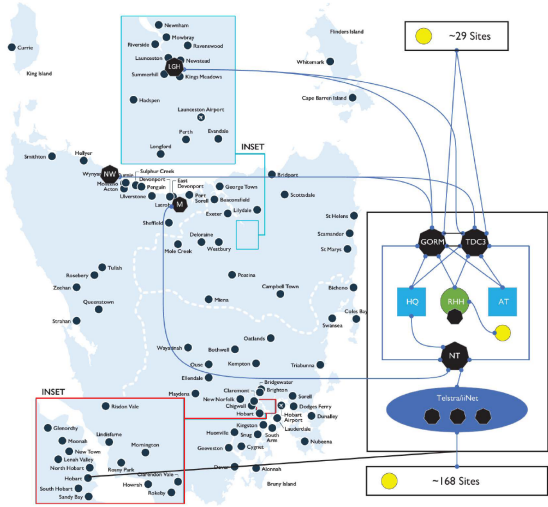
Currie

King Island

Newnham
Mowbray
Riverside
Ravenswood
Launceston
LGH
Newstead
Summerhill
Kings Meadows
Hadspen
Launceston Airport
Perth
Evandale
Longford

Flinders Island

Whitemark

Cape Barren Island

~29 Sites

INSET

Hellyer
Smithton
NW
Wynyard
Burnie
Sulphur Creek
Penguin
Ulverstone
Devonport
East Devonport
Acton
Montello
Latrobe
M
Port Sorell
Beaconsfield
George Town
Exeter
Lilydale
Bridport
Scottsdale
Sheffield
Deloraine
Westbury
Mole Creek

St Helens
Scamander
St Marys

GORM
TDC3
HQ
RHH
AT
NT
TelstraIPNet

Rosebery
Tullah
Zeehan
Queenstown
Strahan

Poatina
Campbell Town
Miena
Bicheno
Coles Bay
Swansea

Oatlands
Wayatinah
Bothwell
Ouse
Kempton
Triabunna
Ellendale
Maydena
Bridgewater
Brighton
Claremont
New Norfolk
Chigwell
Sorell
Dodges Ferry
Hobart
Hobart Airport
Dunalley
Lauderdale
Kingston
Huonville
Snug
South Arm
Nubeena
Geeveston
Cygnet
Dover
Alonnah
Bruny Island

INSET
Risdon Vale
Glenorchy
Moonah
Lindisfarne
New Town
Mornington
Lenah Valley
North Hobart
Rosny Park
Hobart
Clarendon Vale
South Hobart
Howrah
Sandy Bay
Rokeby

~168 Sites